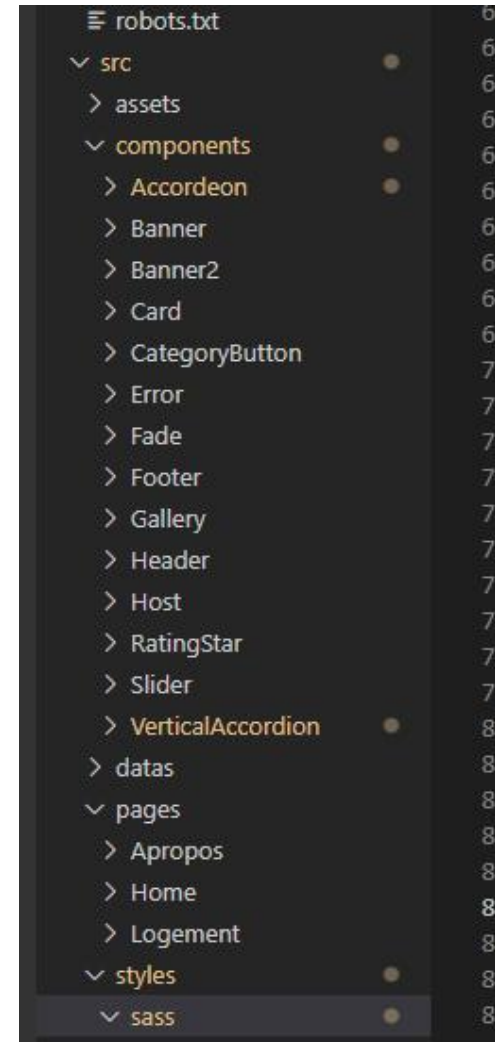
robots.txt
src
assets
components
Accordeon
Banner
Banner2
Card
CategoryButton
Error
Fade
Footer
Gallery
Header
Host
RatingStar
Slider
VerticalAccordion
datas
pages
Apropos
Home
Logement
styles
sass

6
6
6
6
6
6
6
6
6
7
7
7
7
7
7
7
7
7
7
8
8
8
8
8
8
8
8
8